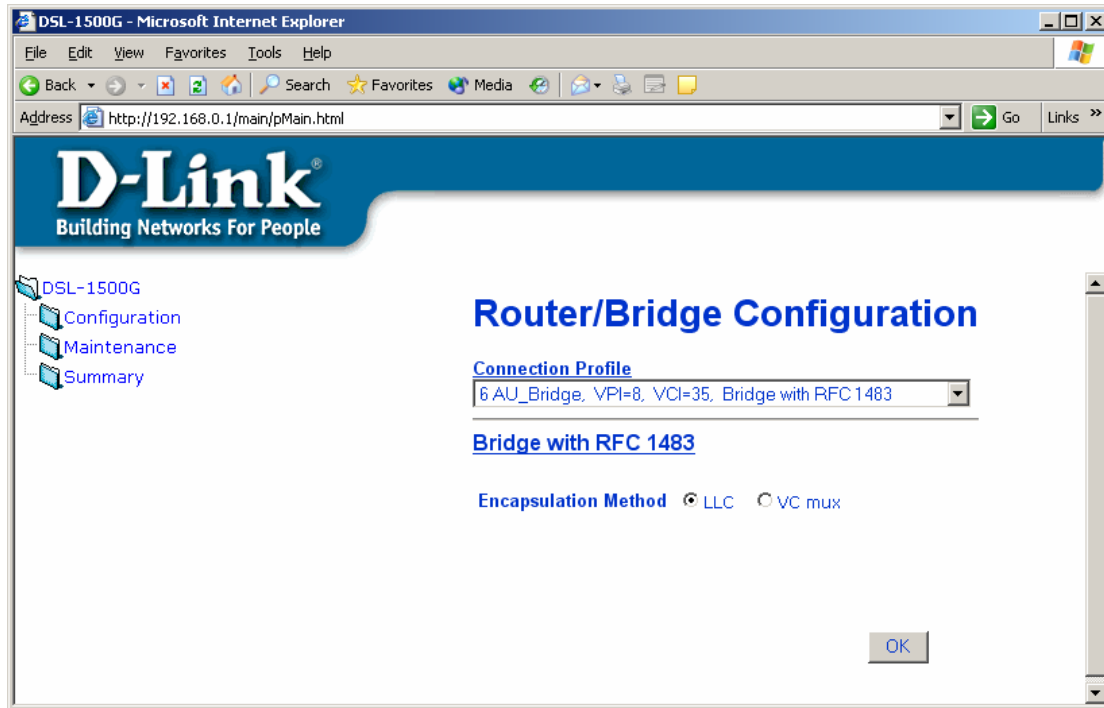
DSL-1500G - Microsoft Internet Explorer

File Edit View Favorites Tools Help

Back Search Favorites Media

Address http://192.168.0.1/main/pMain.html Go Links »

D-Link®
Building Networks For People

DSL-1500G
Configuration
Maintenance
Summary

Router/Bridge Configuration

Connection Profile
6 AU_Bridge, VPI=8, VCI=35, Bridge with RFC 1483

Bridge with RFC 1483

Encapsulation Method LLC VC mux

OK